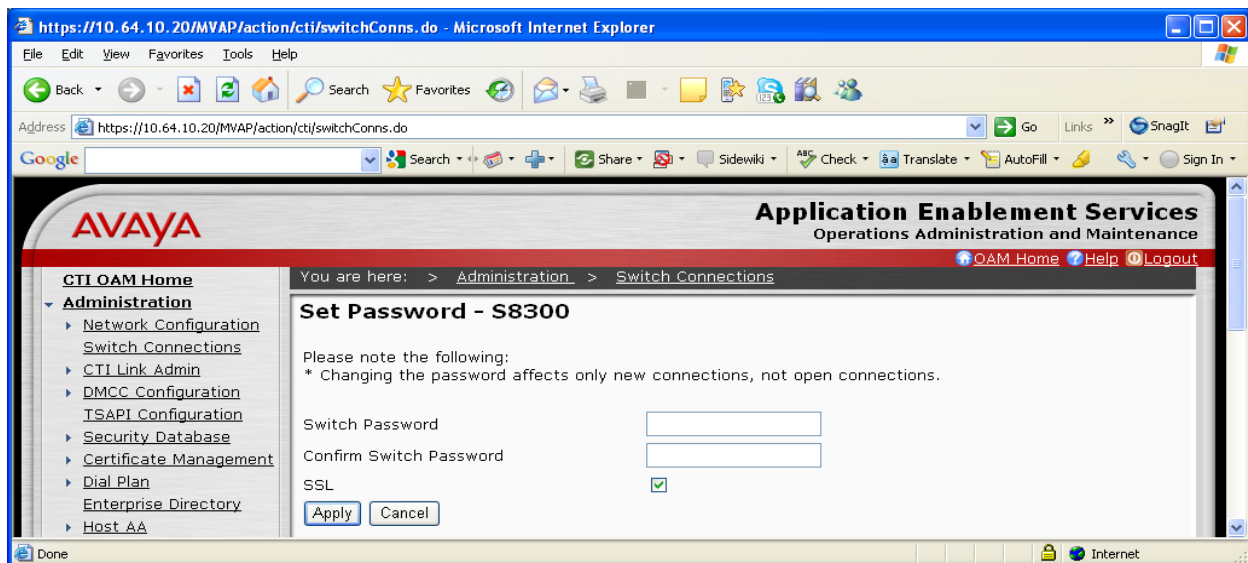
https://10.64.10.20/MVAP/action/cti/switchConns.do - Microsoft Internet Explorer

File Edit View Favorites Tools Help

Back Search Favorites

Address https://10.64.10.20/MVAP/action/cti/switchConns.do Go Links SnagIt

Google Search Share Sidewiki Check Translate AutoFill Sign In

AVAYA

Application Enablement Services
Operations Administration and Maintenance

OAM Home Help Logout

CTI OAM Home
Administration
Network Configuration
Switch Connections
CTI Link Admin
DMCC Configuration
TSAPI Configuration
Security Database
Certificate Management
Dial Plan
Enterprise Directory
Host AA

You are here: > Administration > Switch Connections

Set Password - S8300

Please note the following:
* Changing the password affects only new connections, not open connections.

Switch Password
Confirm Switch Password
SSL

Apply Cancel

Done Internet